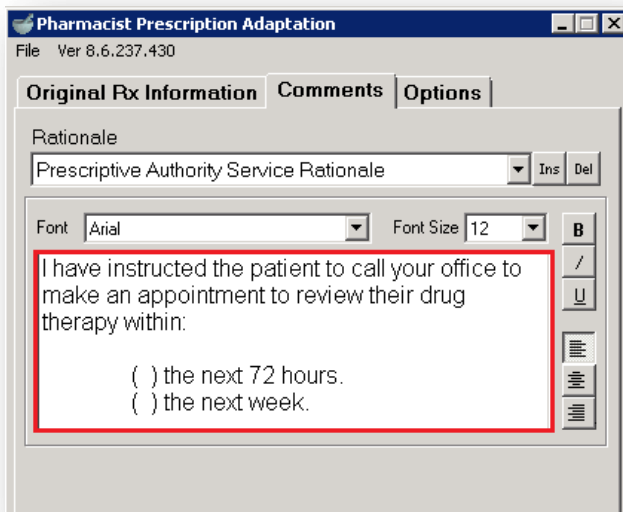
Pharmacist Prescription Adaptation

File Ver 8.6.237.430

Original Rx Information | Comments | Options

Rationale

Prescriptive Authority Service Rationale

Ins Del

Font Arial

Font Size 12

B
/
U

I have instructed the patient to call your office to make an appointment to review their drug therapy within:

( ) the next 72 hours.
( ) the next week.